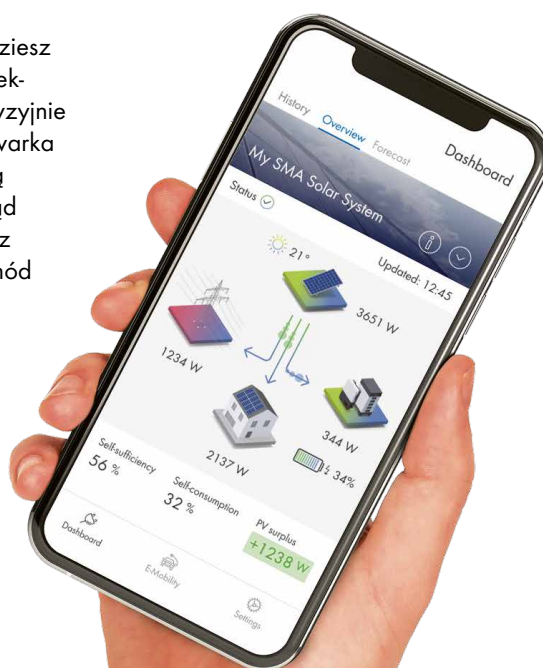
ziesz
ek-
yzyjnie
varka
ą
ąd
z
nód

History Overview Forecast Dashboard

My SMA Solar System

Status

21°

Updated: 12:45

3651 W

1234 W

344 W

2137 W

34%

Self-sufficiency 56 %

Self-consumption 32 %

PV surplus +1238 W

Dashboard

E-Mobility

Settings